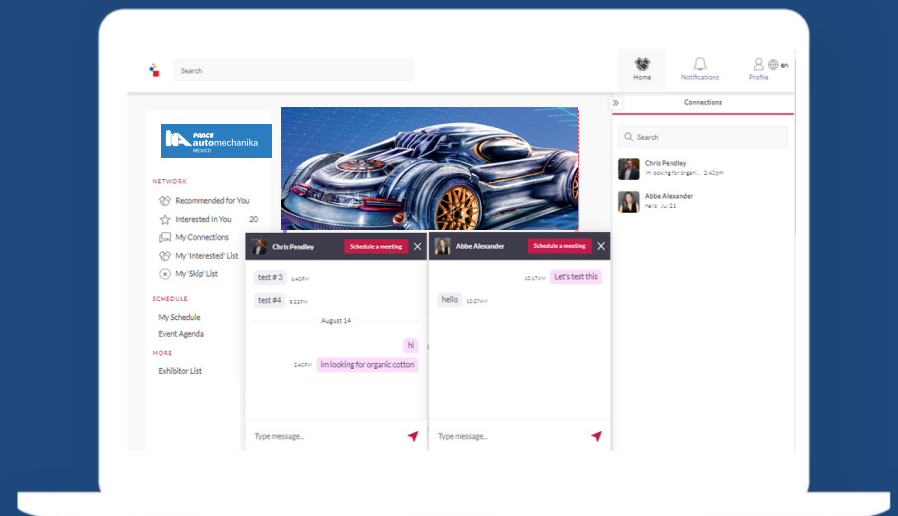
Search

Home
Notifications
Profile
en

Connections

Search

Chris Pendley
im looking for organi... 2:40pm

Abbe Alexander
hello · Jul 21

PAACE automechanika MEXICO

NETWORK
Recommended for You
Interested in You 20
My Connections
My 'Interested' List
My 'Skip' List

SCHEDULE
My Schedule
Event Agenda

MORE
Exhibitor List

Chris Pendley
Schedule a meeting

test # 3 2:40PM
test #4 2:38PM

August 14

hi
2:40PM im looking for organic cotton

Type message...

Abbe Alexander
Schedule a meeting

10:57AM Let's test this
hello 10:57AM

Type message...